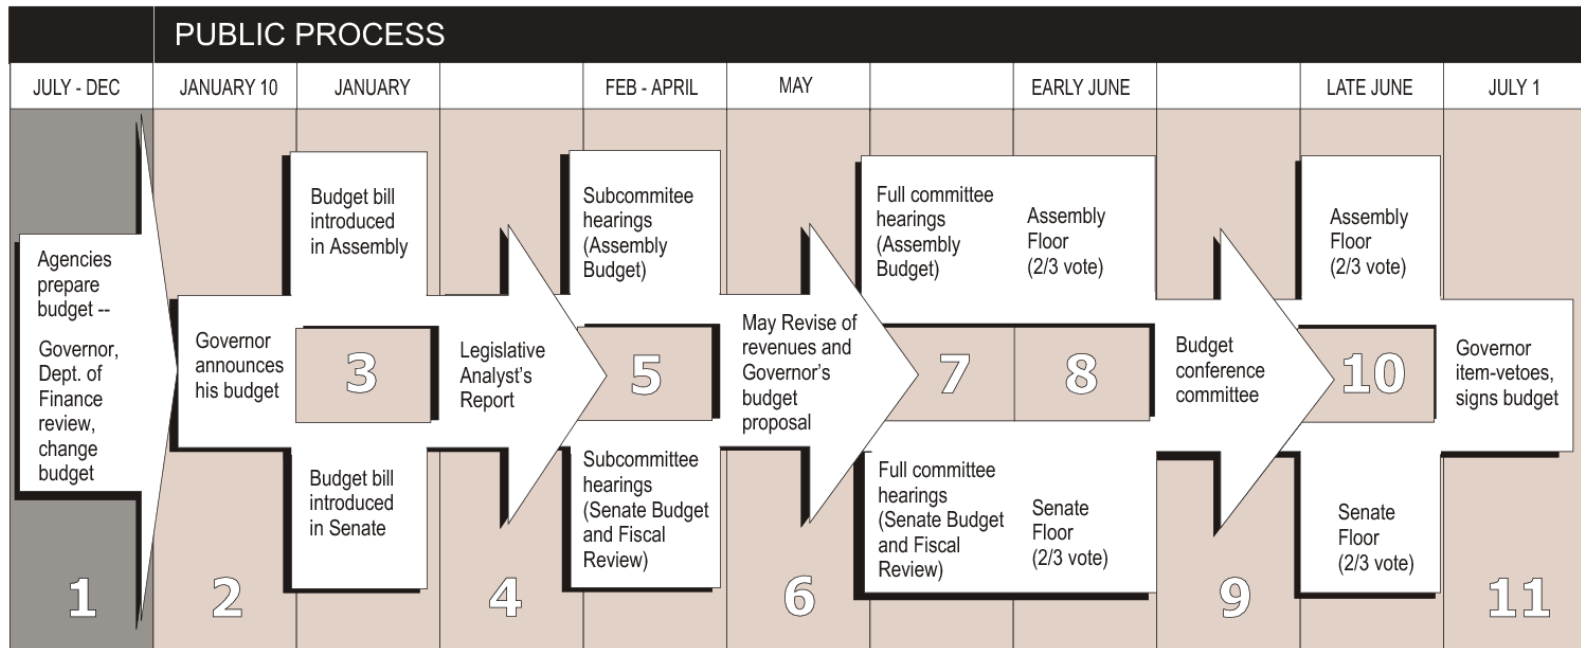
PUBLIC PROCESS

| JULY - DEC | JANUARY 10 | JANUARY | | FEB - APRIL | MAY | | EARLY JUNE | | LATE JUNE | JULY 1 |
|---|---|---|---|---|---|---|---|---|---|---|

Agencies prepare budget --

Governor, Dept. of Finance review, change budget

1

Governor announces his budget

2

Budget bill introduced in Assembly

3

Budget bill introduced in Senate

Legislative Analyst's Report

4

Subcommitee hearings (Assembly Budget)

5

Subcommitee hearings (Senate Budget and Fiscal Review)

May Revise of revenues and Governor's budget proposal

6

Full committee hearings (Assembly Budget)

7

Full committee hearings (Senate Budget and Fiscal Review)

Assembly Floor (2/3 vote)

8

Senate Floor (2/3 vote)

Budget conference committee

9

Assembly Floor (2/3 vote)

10

Senate Floor (2/3 vote)

Governor item-vetoes, signs budget

11